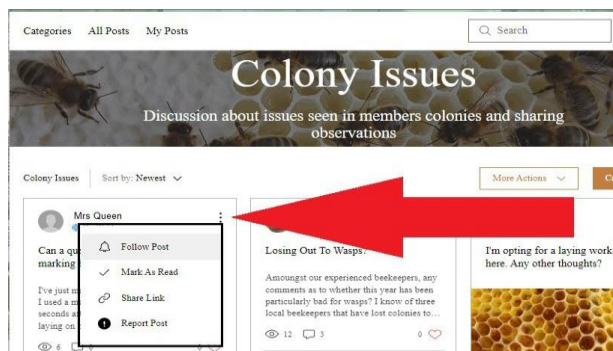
Categories All Posts My Posts

Search

Colony Issues

Discussion about issues seen in members colonies and sharing observations

Colony Issues Sort by: Newest

More Actions

C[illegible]

Mrs Queen

Can a qu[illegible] marking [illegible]

I've just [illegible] I used a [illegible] seconds a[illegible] laying on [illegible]

6

Follow Post

Mark As Read

Share Link

Report Post

Losing Out To Wasps?

Amoungst our experienced beekeepers, any comments as to whether this year has been particularly bad for wasps? I know of three local beekeepers that have lost colonies to...

12 3 0

I'm opting for a laying work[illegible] here. Any other thoughts?